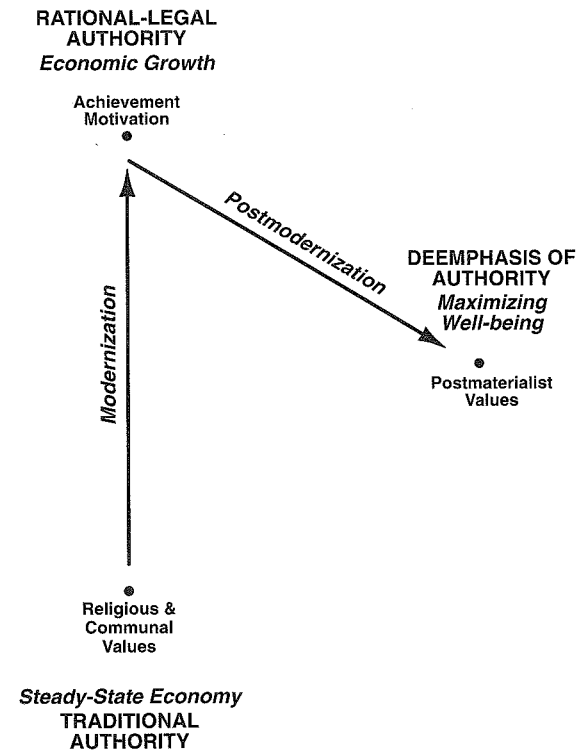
RATIONAL-LEGAL AUTHORITY
*Economic Growth*

Achievement Motivation

Postmodernization

DEEMPHASIS OF AUTHORITY
*Maximizing Well-being*

Postmaterialist Values

Modernization

Religious & Communal Values

*Steady-State Economy*
TRADITIONAL AUTHORITY